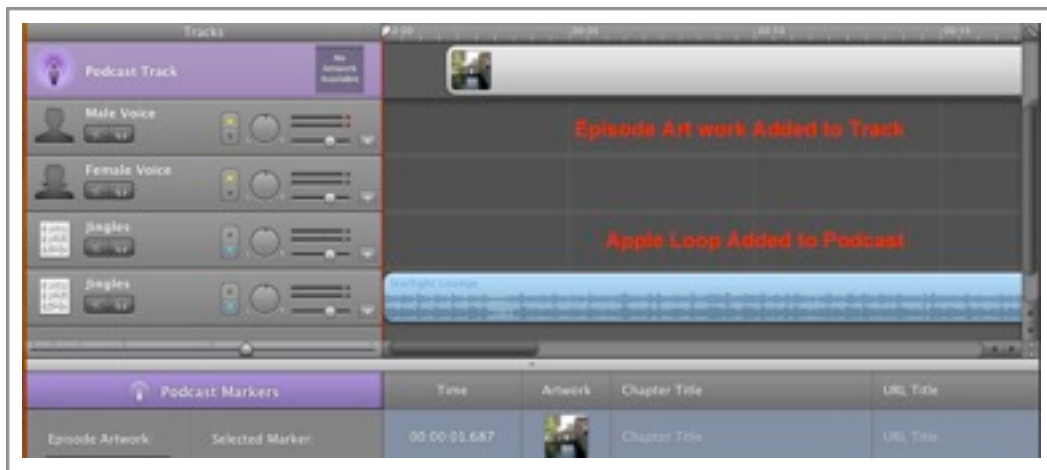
Tracks

Podcast Track

No Artwork Available

Male Voice

Female Voice

Jingles

Jingles

Episode Art work Added to Track

Apple Loop Added to Podcast

Starlight Lounge

Podcast Markers

Time

Artwork

Chapter Title

URL Title

Episode Artwork:

Selected Marker:

00:00:01.687

Chapter Title

URL Title